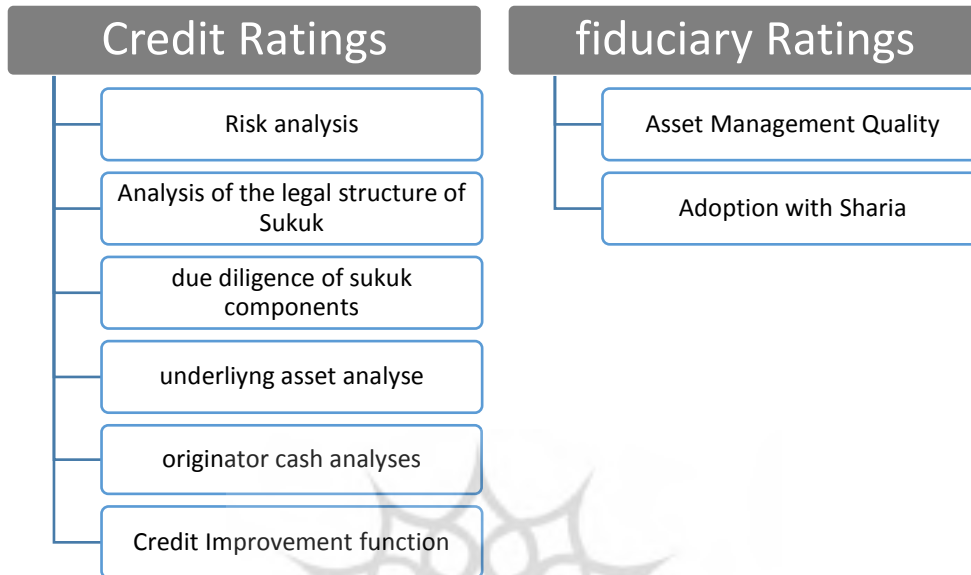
Credit Ratings

Risk analysis

Analysis of the legal structure of Sukuk

due diligence of sukuk components

underliyng asset analyse

originator cash analyses

Credit Improvement function

fiduciary Ratings

Asset Management Quality

Adoption with Sharia